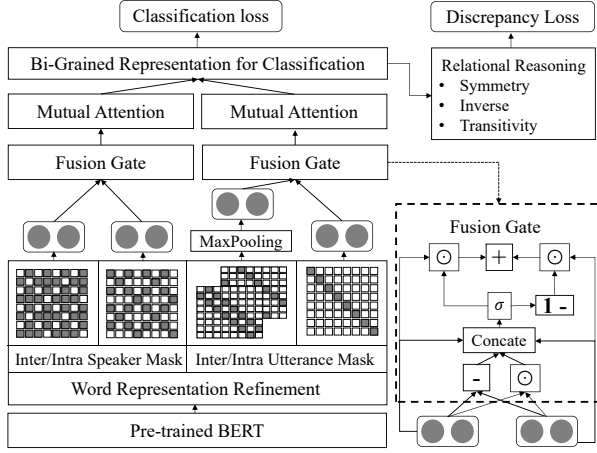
Classification loss

Discrepancy Loss

Bi-Grained Representation for Classification

Relational Reasoning
• Symmetry
• Inverse
• Transitivity

Mutual Attention

Mutual Attention

Fusion Gate

Fusion Gate

MaxPooling

Fusion Gate

$\odot$ + $\odot$

$\sigma$

1 -

Concate

- $\odot$

Inter/Intra Speaker Mask

Inter/Intra Utterance Mask

Word Representation Refinement

Pre-trained BERT